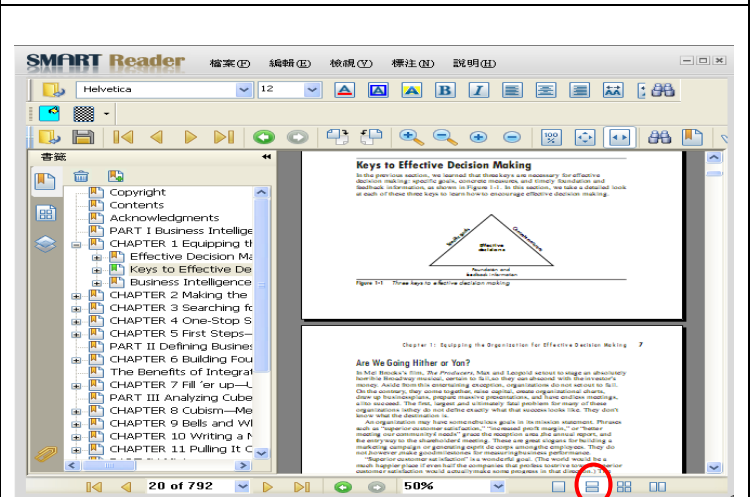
SMART Reader 檔案(F) 編輯(E) 檢視(V) 標注(N) 說明(H)

Helvetica 12

書籤

Copyright
Contents
Acknowledgments
PART I Business Intellige
CHAPTER 1 Equipping th
Effective Decision Ma
Keys to Effective De
Business Intelligence
CHAPTER 2 Making the
CHAPTER 3 Searching fo
CHAPTER 4 One-Stop S
CHAPTER 5 First Steps—
PART II Defining Busines
CHAPTER 6 Building Fou
The Benefits of Integrat
CHAPTER 7 Fill 'er up—L
PART III Analyzing Cube
CHAPTER 8 Cubism—Me
CHAPTER 9 Bells and Wh
CHAPTER 10 Writing a N
CHAPTER 11 Pulling It C

Keys to Effective Decision Making

In the previous section, we learned that three keys are necessary for effective decision making: specific goals, concrete measures, and timely foundation and feedback information, as shown in Figure 1-1. In this section, we take a detailed look at each of these three keys to learn how to encourage effective decision making.

Effective decisions
Foundation and feedback information

Figure 1-1 Three keys to effective decision making

Chapter 1: Equipping the Organization for Effective Decision Making 7

Are We Going Hither or Yon?

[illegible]

20 of 792 50%